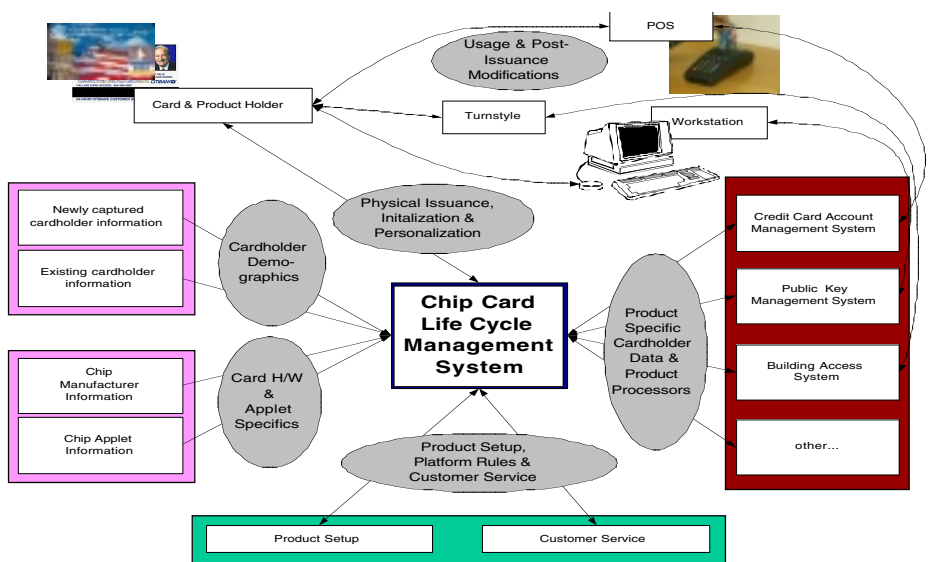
POS

Usage & Post-Issuance Modifications

Card & Product Holder

Turnstyle

Workstation

Newly captured cardholder information

Existing cardholder information

Cardholder Demographics

Physical Issuance, Initalization & Personalization

Chip Card Life Cycle Management System

Credit Card Account Management System

Public Key Management System

Building Access System

other...

Product Specific Cardholder Data & Product Processors

Chip Manufacturer Information

Chip Applet Information

Card H/W & Applet Specifics

Product Setup, Platform Rules & Customer Service

Product Setup

Customer Service